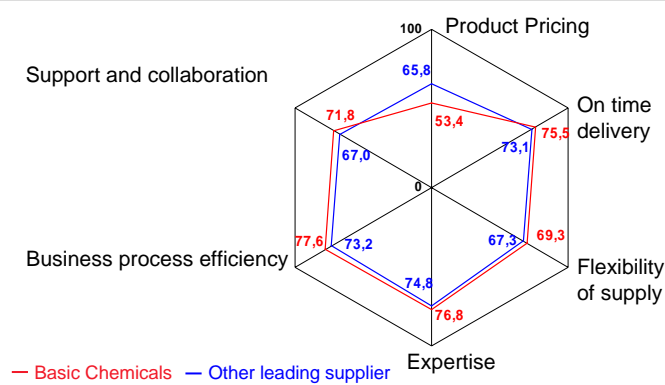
100
Product Pricing

Support and collaboration

65,8

71,8

53,4

On time delivery

75,5

73,1

67,0

0

Business process efficiency

77,6

73,2

67,3

69,3

Flexibility of supply

74,8

76,8

Expertise

— Basic Chemicals — Other leading supplier